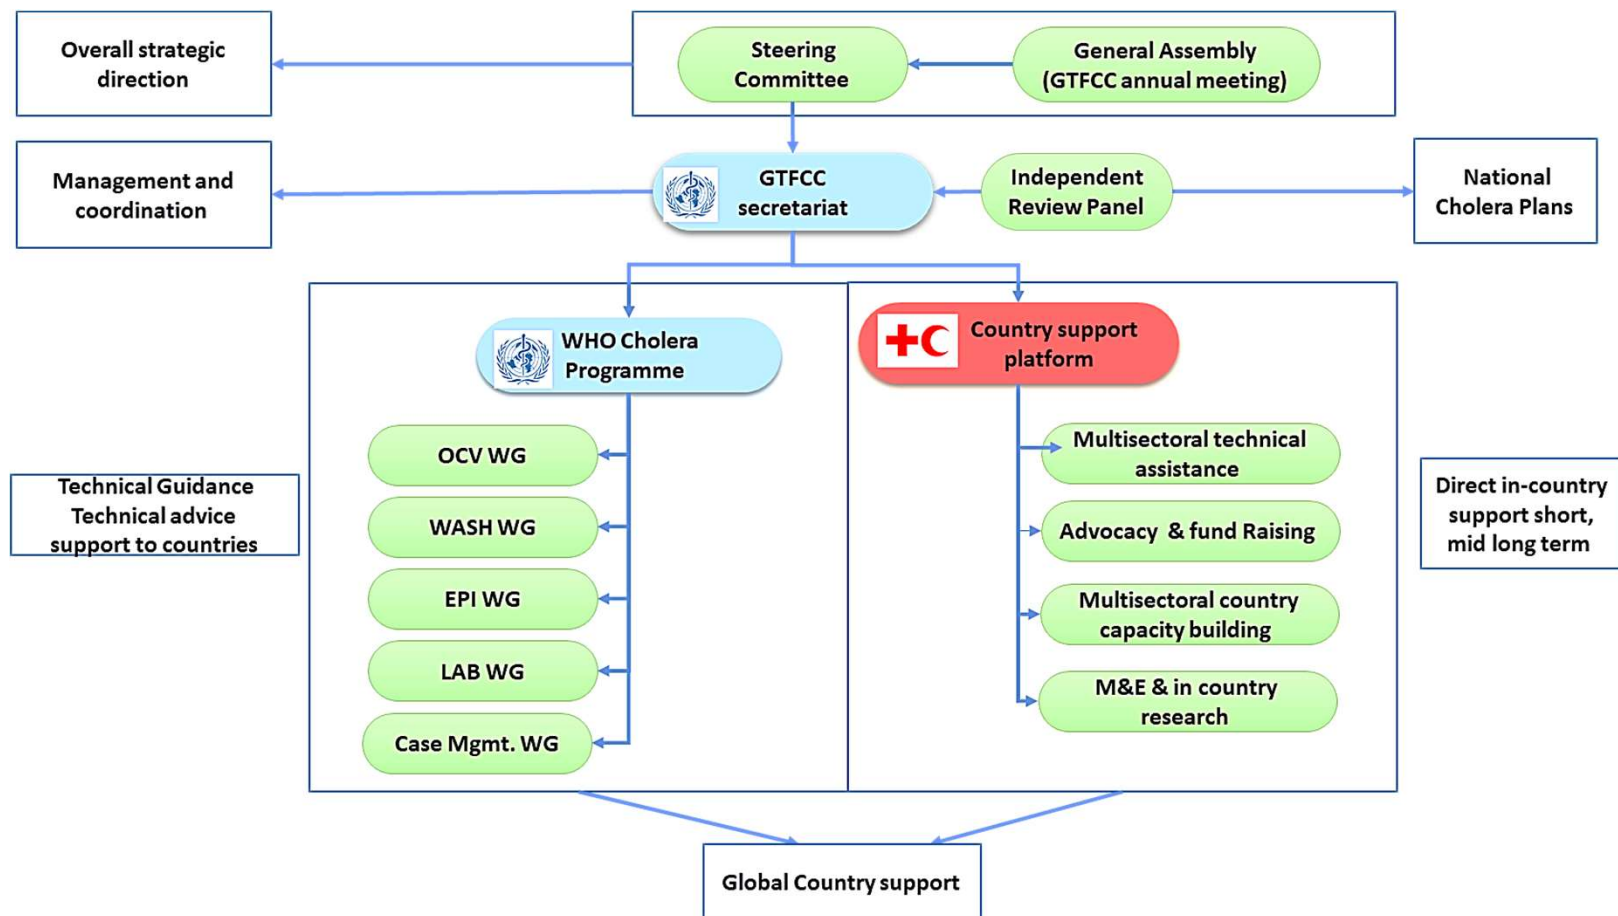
Overall strategic direction

Steering Committee

General Assembly (GTFCC annual meeting)

Management and coordination

GTFCC secretariat

Independent Review Panel

National Cholera Plans

WHO Cholera Programme

Country support platform

OCV WG

WASH WG

EPI WG

LAB WG

Case Mgmt. WG

Technical Guidance Technical advice support to countries

Multisectoral technical assistance

Advocacy & fund Raising

Multisectoral country capacity building

M&E & in country research

Direct in-country support short, mid long term

Global Country support